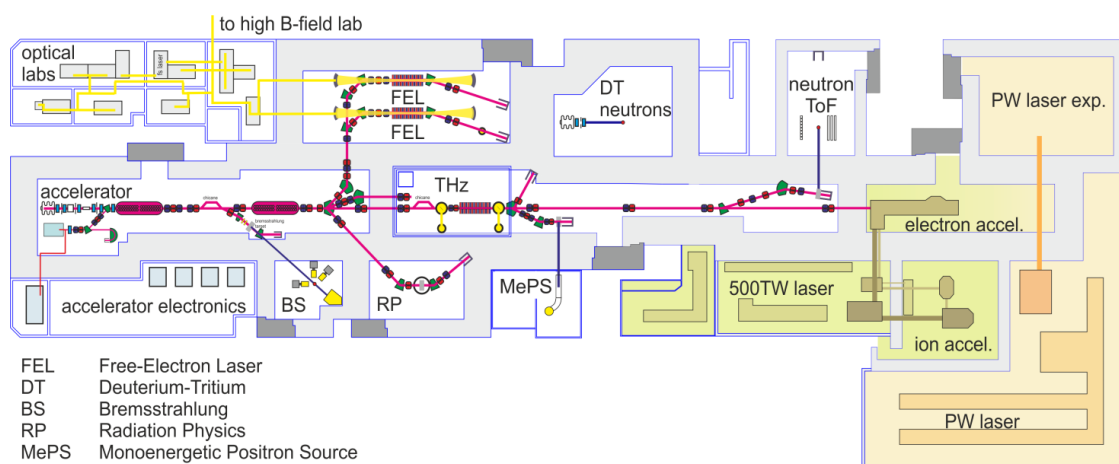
to high B-field lab

optical labs

fs laser

FEL

FEL

DT neutrons

neutron ToF

PW laser exp.

accelerator

chicane

chicane

bremsstrahlung target

THz

electron accel.

accelerator electronics

BS

RP

MePS

500TW laser

ion accel.

PW laser

FEL Free-Electron Laser
DT Deuterium-Tritium
BS Bremsstrahlung
RP Radiation Physics
MePS Monoenergetic Positron Source